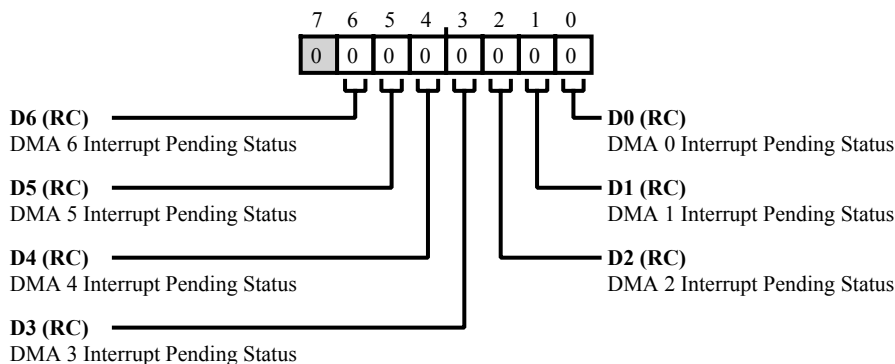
7 6 5 4 3 2 1 0

0 0 0 0 0 0 0 0

D6 (RC)
DMA 6 Interrupt Pending Status

D5 (RC)
DMA 5 Interrupt Pending Status

D4 (RC)
DMA 4 Interrupt Pending Status

D3 (RC)
DMA 3 Interrupt Pending Status

D0 (RC)
DMA 0 Interrupt Pending Status

D1 (RC)
DMA 1 Interrupt Pending Status

D2 (RC)
DMA 2 Interrupt Pending Status